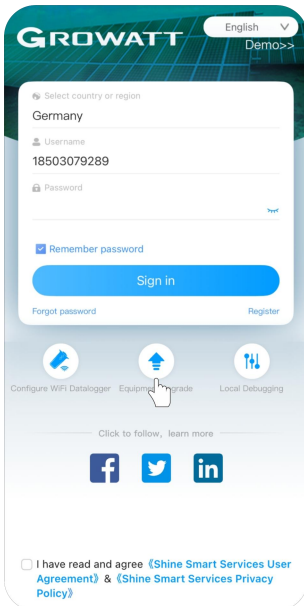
GROWATT

English

Demo>>

Select country or region

Germany

Username

18503079289

Password

Remember password

Sign in

Forgot password

Register

Configure WiFi Datalogger

Equipme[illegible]grade

Local Debugging

Click to follow，learn more

I have read and agree《Shine Smart Services User Agreement》&《Shine Smart Services Privacy Policy》